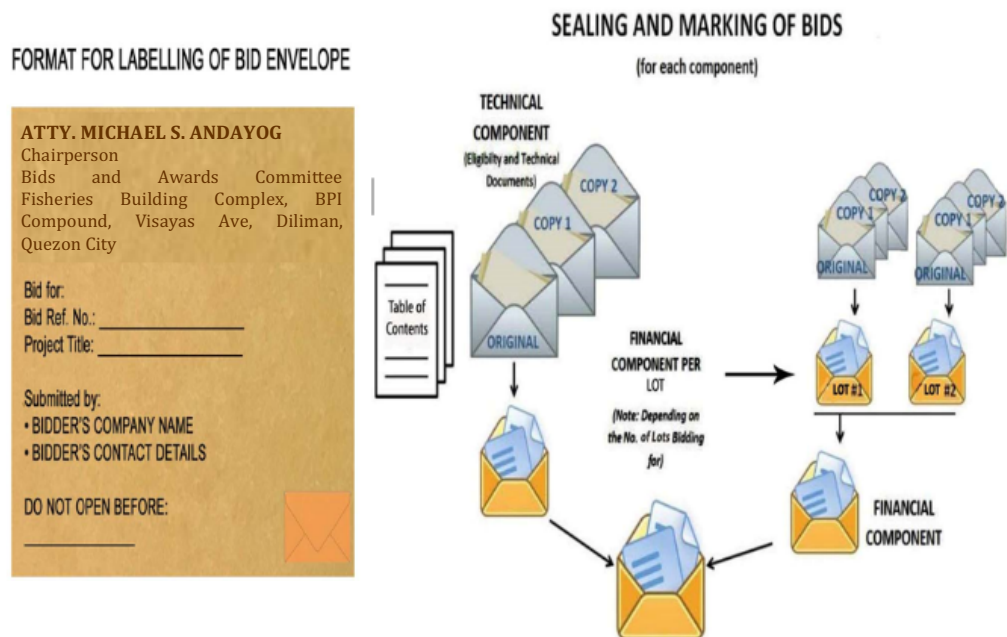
FORMAT FOR LABELLING OF BID ENVELOPE

ATTY. MICHAEL S. ANDAYOG
Chairperson
Bids and Awards Committee
Fisheries Building Complex, BPI Compound, Visayas Ave, Diliman, Quezon City

Bid for:
Bid Ref. No.: ________________
Project Title: ________________

Submitted by:
• BIDDER'S COMPANY NAME
• BIDDER'S CONTACT DETAILS

DO NOT OPEN BEFORE:
____________

SEALING AND MARKING OF BIDS
(for each component)

TECHNICAL COMPONENT
(Eligibility and Technical Documents)

COPY 2
COPY 1
ORIGINAL

Table of Contents

FINANCIAL COMPONENT PER LOT
(Note: Depending on the No. of Lots Bidding for)

COPY 2
COPY 1
ORIGINAL
COPY 2
COPY 1
ORIGINAL

LOT #1
LOT #2

FINANCIAL COMPONENT